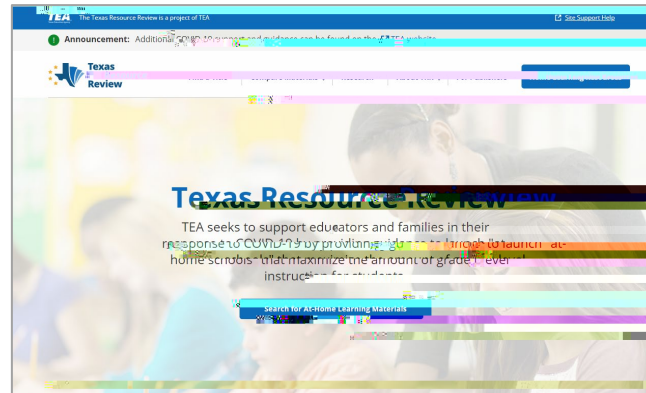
TEA The Texas Resource Review is a project of TEA

Site Support Help

Announcement: Additional COVID-19 support and guidance can be found on the TEA website.

Texas Resource Review

Texas Resource Review

TEA seeks to support educators and families in their response to COVID-19 by providing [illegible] to launch at-home schools that maximize the amount of grade-level instruction for students.

Search for At-Home Learning Materials